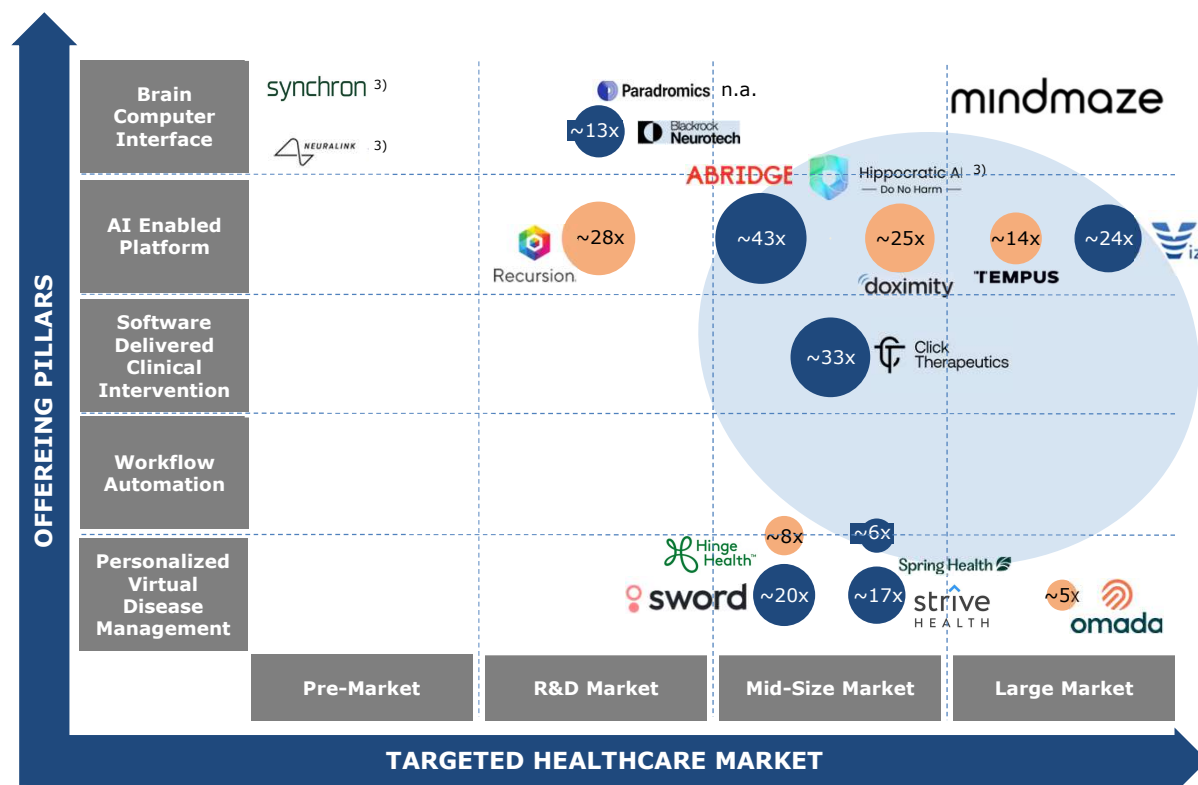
OFFEREING PILLARS

Brain Computer Interface

synchron 3)

NEURALINK 3)

Paradromics n.a.

~13x Blackrock Neurotech

mindmaze

AI Enabled Platform

ABRIDGE

Hippocratic AI 3)
Do No Harm

Recursion ~28x

~43x

~25x doximity

~14x TEMPUS

~24x iz

Software Delivered Clinical Intervention

~33x Click Therapeutics

Workflow Automation

Personalized Virtual Disease Management

Hinge Health ~8x

~6x

Spring Health

sword ~20x

~17x strive HEALTH

~5x omada

Pre-Market

R&D Market

Mid-Size Market

Large Market

TARGETED HEALTHCARE MARKET